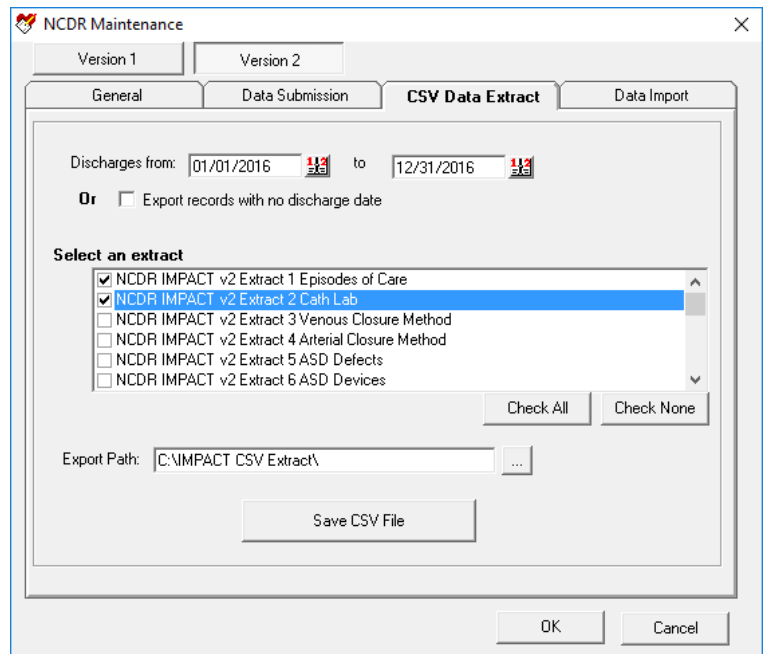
NCDR Maintenance

Version 1

Version 2

General

Data Submission

CSV Data Extract

Data Import

Discharges from: 01/01/2016 to 12/31/2016

Or Export records with no discharge date

Select an extract

NCDR IMPACT v2 Extract 1 Episodes of Care
NCDR IMPACT v2 Extract 2 Cath Lab
NCDR IMPACT v2 Extract 3 Venous Closure Method
NCDR IMPACT v2 Extract 4 Arterial Closure Method
NCDR IMPACT v2 Extract 5 ASD Defects
NCDR IMPACT v2 Extract 6 ASD Devices

Check All

Check None

Export Path: C:\IMPACT CSV Extract\

...

Save CSV File

OK

Cancel